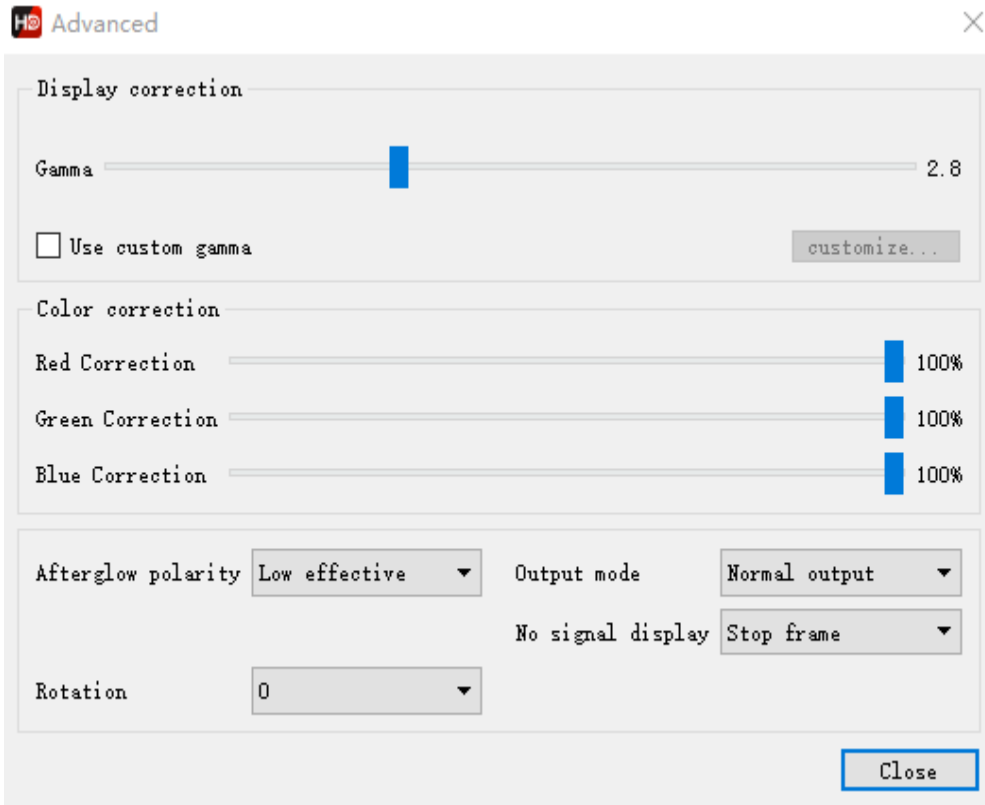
HD Advanced

Display correction

Gamma 2.8

Use custom gamma

customize...

Color correction

Red Correction 100%

Green Correction 100%

Blue Correction 100%

Afterglow polarity Low effective

Output mode Normal output

No signal display Stop frame

Rotation 0

Close